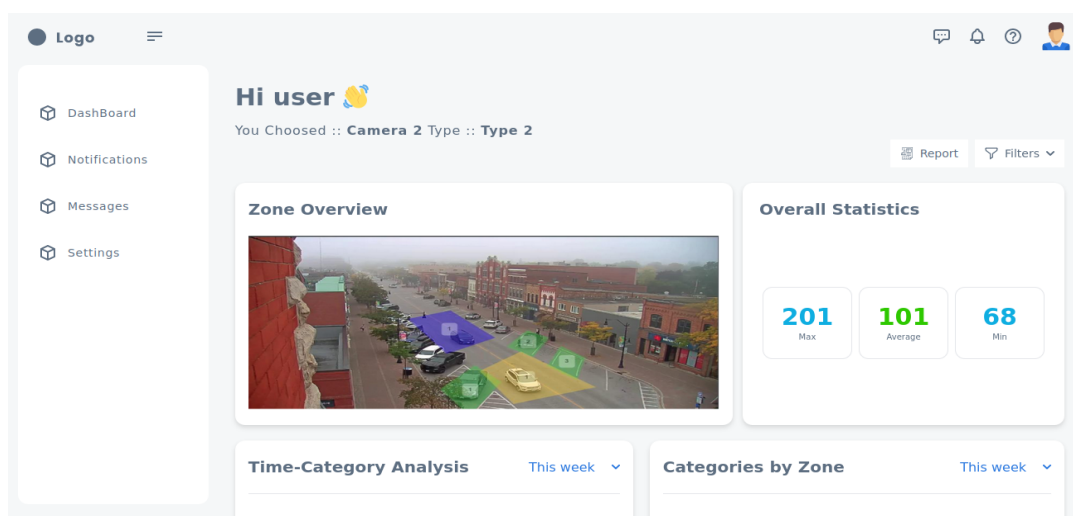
Logo

DashBoard
Notifications
Messages
Settings

Hi user 👋
You Choosed :: Camera 2 Type :: Type 2

Report
Filters

Zone Overview

Overall Statistics

| 201 | 101 | 68 |
|---|---|---|
| Max | Average | Min |

Time-Category Analysis
This week

Categories by Zone
This week